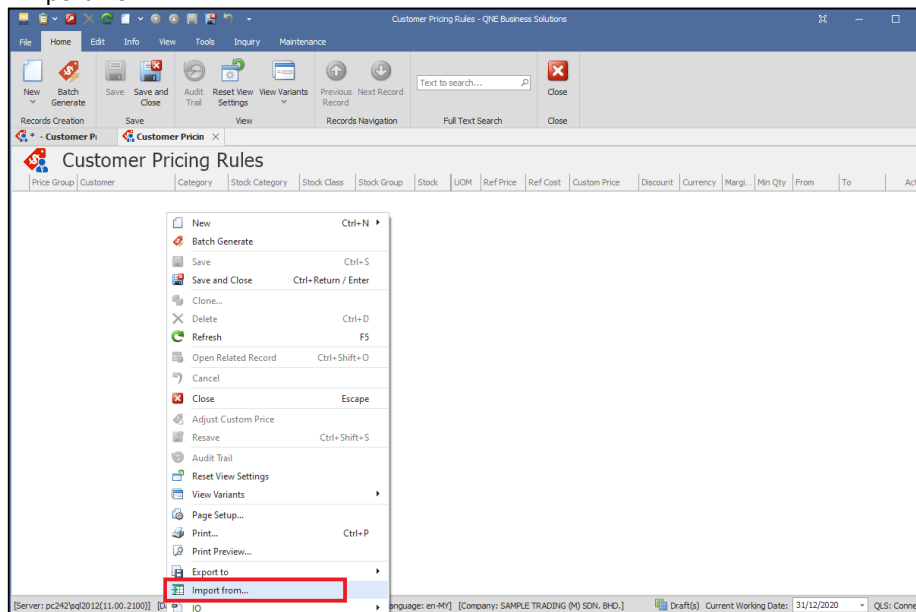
Customer Pricing Rules - QNE Business Solutions

File Home Edit Info View Tools Inquiry Maintenance

New Batch Generate Save Save and Close Audit Trail Reset View Settings View Variants Previous Record Next Record Text to search... Close

Records Creation Save View Records Navigation Full Text Search Close

* - Customer Pr Customer Pricin ×

Customer Pricing Rules

| Price Group | Customer | Category | Stock Category | Stock Class | Stock Group | Stock | UOM | Ref Price | Ref Cost | Custom Price | Discount | Currency | Margi... | Min Qty | From | To | Act |
|---|---|---|---|---|---|---|---|---|---|---|---|---|---|---|---|---|---|

New Ctrl+N
Batch Generate
Save Ctrl+S
Save and Close Ctrl+Return / Enter
Clone...
Delete Ctrl+D
Refresh F5
Open Related Record Ctrl+Shift+O
Cancel
Close Escape
Adjust Custom Price
Resave Ctrl+Shift+S
Audit Trail
Reset View Settings
View Variants
Page Setup...
Print... Ctrl+P
Print Preview...
Export to
Import from...
IO

[Server: pc242\sql2012(11.00.2100)] [D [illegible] anguage: en-MY] [Company: SAMPLE TRADING (M) SDN. BHD.] Draft(s) Current Working Date: 31/12/2020 QLS: Conn